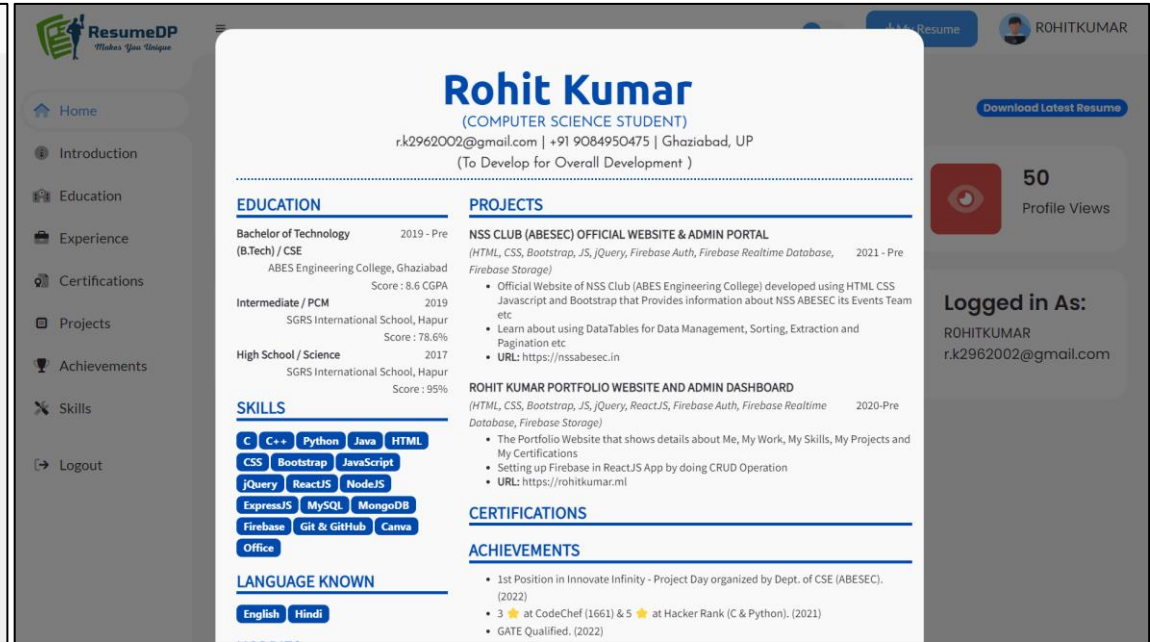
ResumeDP
Makes You Unique

Home
Introduction
Education
Experience
Certifications
Projects
Achievements
Skills
Logout

My Resume
ROHITKUMAR

Download Latest Resume

50
Profile Views

Logged in As:
ROHITKUMAR
r.k2962002@gmail.com

Rohit Kumar
(COMPUTER SCIENCE STUDENT)
r.k2962002@gmail.com | +91 9084950475 | Ghaziabad, UP
(To Develop for Overall Development )

EDUCATION

Bachelor of Technology (B.Tech) / CSE 2019 - Pre
ABES Engineering College, Ghaziabad
Score : 8.6 CGPA

Intermediate / PCM 2019
SGRS International School, Hapur
Score : 78.6%

High School / Science 2017
SGRS International School, Hapur
Score : 95%

SKILLS

C | C++ | Python | Java | HTML | CSS | Bootstrap | JavaScript | jQuery | ReactJS | NodeJS | ExpressJS | MySQL | MongoDB | Firebase | Git & GitHub | Canva | Office

LANGUAGE KNOWN

English | Hindi

PROJECTS

NSS CLUB (ABESEC) OFFICIAL WEBSITE & ADMIN PORTAL
(HTML, CSS, Bootstrap, JS, jQuery, Firebase Auth, Firebase Realtime Database, Firebase Storage) 2021 - Pre
• Official Website of NSS Club (ABES Engineering College) developed using HTML CSS Javascript and Bootstrap that Provides information about NSS ABESEC its Events Team etc
• Learn about using DataTables for Data Management, Sorting, Extraction and Pagination etc
• URL: https://nssabesec.in

ROHIT KUMAR PORTFOLIO WEBSITE AND ADMIN DASHBOARD
(HTML, CSS, Bootstrap, JS, jQuery, ReactJS, Firebase Auth, Firebase Realtime Database, Firebase Storage) 2020-Pre
• The Portfolio Website that shows details about Me, My Work, My Skills, My Projects and My Certifications
• Setting up Firebase in ReactJS App by doing CRUD Operation
• URL: https://rohitkumar.ml

CERTIFICATIONS

ACHIEVEMENTS

• 1st Position in Innovate Infinity - Project Day organized by Dept. of CSE (ABESEC). (2022)
• 3 ★ at CodeChef (1661) & 5 ★ at Hacker Rank (C & Python). (2021)
• GATE Qualified. (2022)